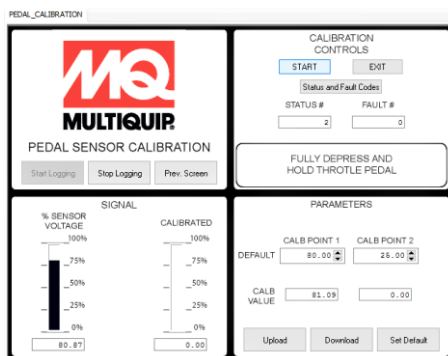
PEDAL_CALIBRATION

MQ
MULTIQUIP

PEDAL SENSOR CALIBRATION

Start Logging
Stop Logging
Prev. Screen

CALIBRATION CONTROLS

START
EXIT
Status and Fault Codes

STATUS #
2
FAULT #
0

FULLY DEPRESS AND HOLD THROTLE PEDAL

SIGNAL

% SENSOR VOLTAGE
100%
75%
50%
25%
0%
80.87

CALIBRATED
100%
75%
50%
25%
0%
0.00

PARAMETERS

CALB POINT 1
CALB POINT 2
DEFAULT
80.00
25.00

CALB VALUE
81.09
0.00

Upload
Download
Set Default